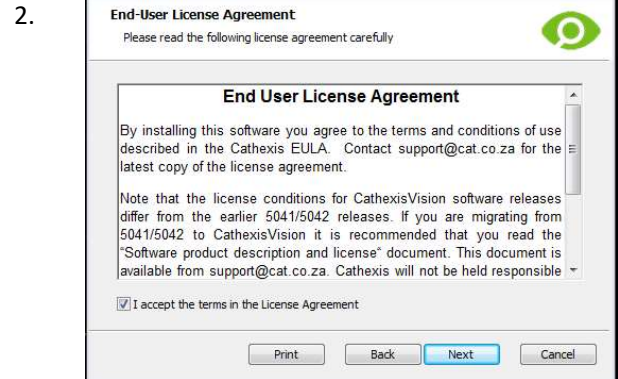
2.

End-User License Agreement

Please read the following license agreement carefully

End User License Agreement

By installing this software you agree to the terms and conditions of use described in the Cathexis EULA. Contact support@cat.co.za for the latest copy of the license agreement.

Note that the license conditions for CathexisVision software releases differ from the earlier 5041/5042 releases. If you are migrating from 5041/5042 to CathexisVision it is recommended that you read the "Software product description and license" document. This document is available from support@cat.co.za. Cathexis will not be held responsible

I accept the terms in the License Agreement

Print Back Next Cancel